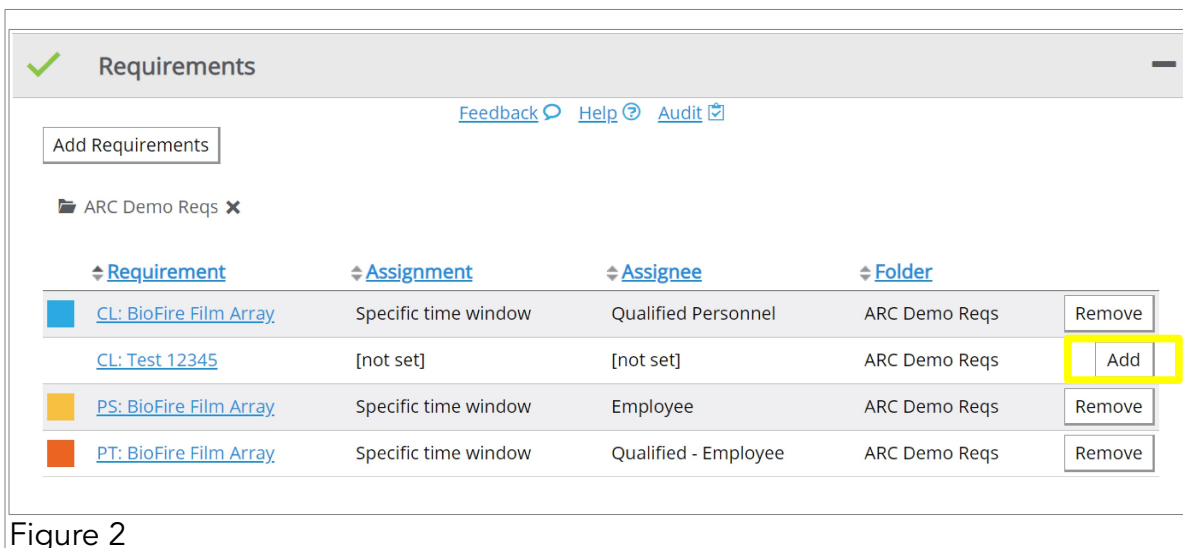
Requirements

Feedback Help Audit

Add Requirements

ARC Demo Reqs

| Requirement | Assignment | Assignee | Folder | |
|---|---|---|---|---|
| CL: BioFire Film Array | Specific time window | Qualified Personnel | ARC Demo Reqs | Remove |
| CL: Test 12345 | [not set] | [not set] | ARC Demo Reqs | Add |
| PS: BioFire Film Array | Specific time window | Employee | ARC Demo Reqs | Remove |
| PT: BioFire Film Array | Specific time window | Qualified - Employee | ARC Demo Reqs | Remove |

Figure 2